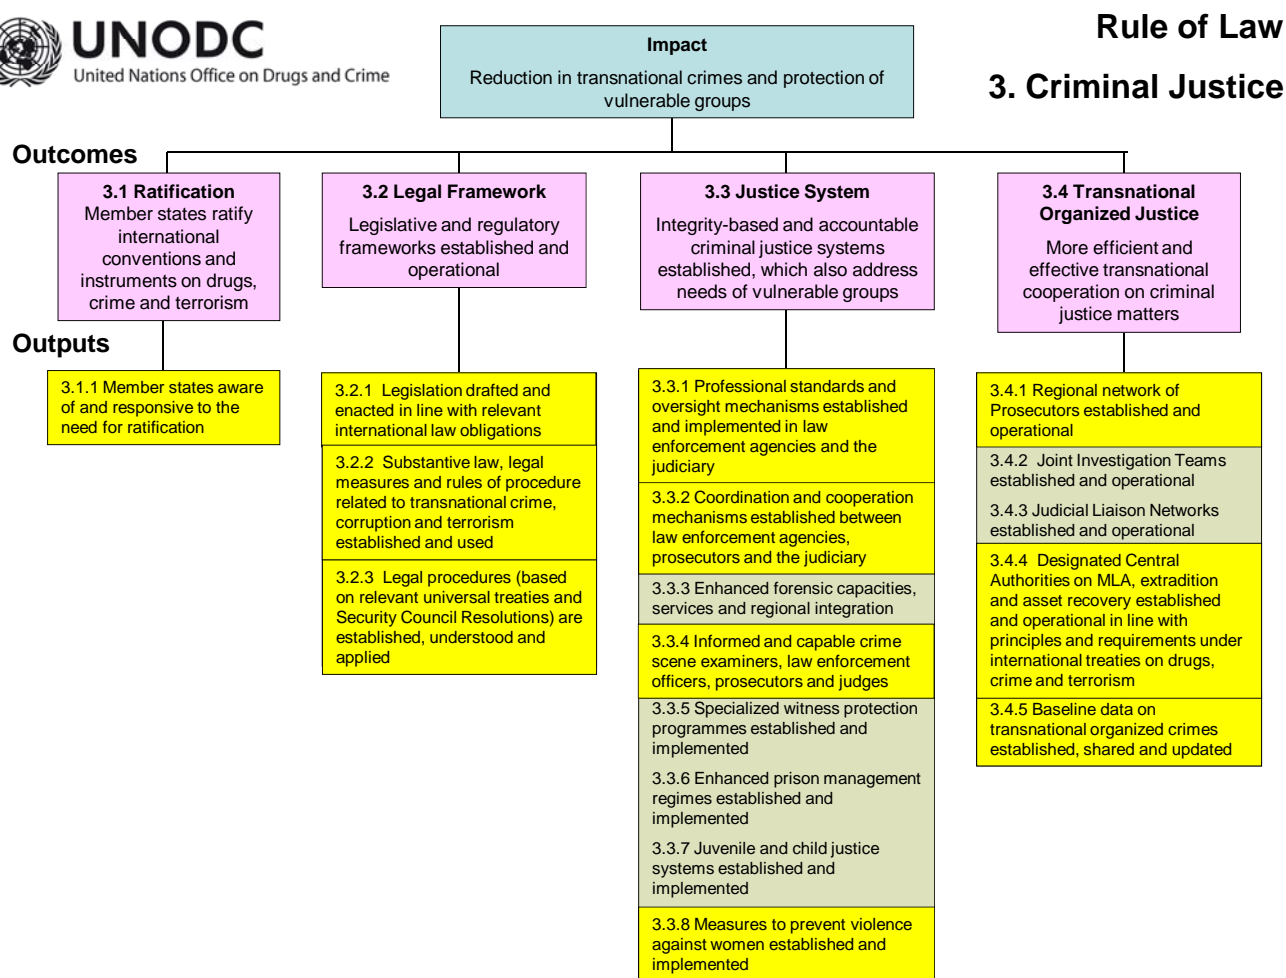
UNODC
United Nations Office on Drugs and Crime

Impact
Reduction in transnational crimes and protection of vulnerable groups

Rule of Law

3. Criminal Justice

Outcomes

3.1 Ratification
Member states ratify international conventions and instruments on drugs, crime and terrorism

3.2 Legal Framework
Legislative and regulatory frameworks established and operational

3.3 Justice System
Integrity-based and accountable criminal justice systems established, which also address needs of vulnerable groups

3.4 Transnational Organized Justice
More efficient and effective transnational cooperation on criminal justice matters

Outputs

3.1.1 Member states aware of and responsive to the need for ratification

3.2.1 Legislation drafted and enacted in line with relevant international law obligations

3.2.2 Substantive law, legal measures and rules of procedure related to transnational crime, corruption and terrorism established and used

3.2.3 Legal procedures (based on relevant universal treaties and Security Council Resolutions) are established, understood and applied

3.3.1 Professional standards and oversight mechanisms established and implemented in law enforcement agencies and the judiciary

3.3.2 Coordination and cooperation mechanisms established between law enforcement agencies, prosecutors and the judiciary

3.3.3 Enhanced forensic capacities, services and regional integration

3.3.4 Informed and capable crime scene examiners, law enforcement officers, prosecutors and judges

3.3.5 Specialized witness protection programmes established and implemented

3.3.6 Enhanced prison management regimes established and implemented

3.3.7 Juvenile and child justice systems established and implemented

3.3.8 Measures to prevent violence against women established and implemented

3.4.1 Regional network of Prosecutors established and operational

3.4.2 Joint Investigation Teams established and operational

3.4.3 Judicial Liaison Networks established and operational

3.4.4 Designated Central Authorities on MLA, extradition and asset recovery established and operational in line with principles and requirements under international treaties on drugs, crime and terrorism

3.4.5 Baseline data on transnational organized crimes established, shared and updated